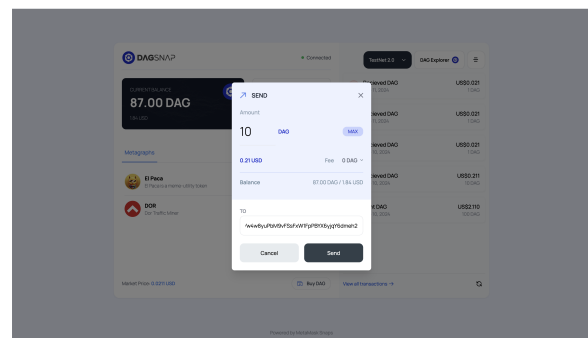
DAGSNAP

• Connected

TestNet 2.0

DAG Explorer

CURRENT BALANCE

87.00 DAG

1.84 USD

Metagraphs

El Paca

DOR

Dor Traffic Miner

Market Price: 0.0211 USD

Buy DAG

SEND

Amount

10

DAG

MAX

0.21 USD

Fee 0 DAG

Balance

87.00 DAG / 1.84 USD

To

fw4w6yuPbM9vFSsFxW1FpPBYX6yjgY6dmeh2

Cancel

Send

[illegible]ceived DAG

US$0.021

1 DAG

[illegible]ceived DAG

US$0.021

1 DAG

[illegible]ceived DAG

US$0.021

1 DAG

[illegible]ceived DAG

US$0.211

10 DAG

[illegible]d DAG

US$2.110

100 DAG

View all transactions →

Powered by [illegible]